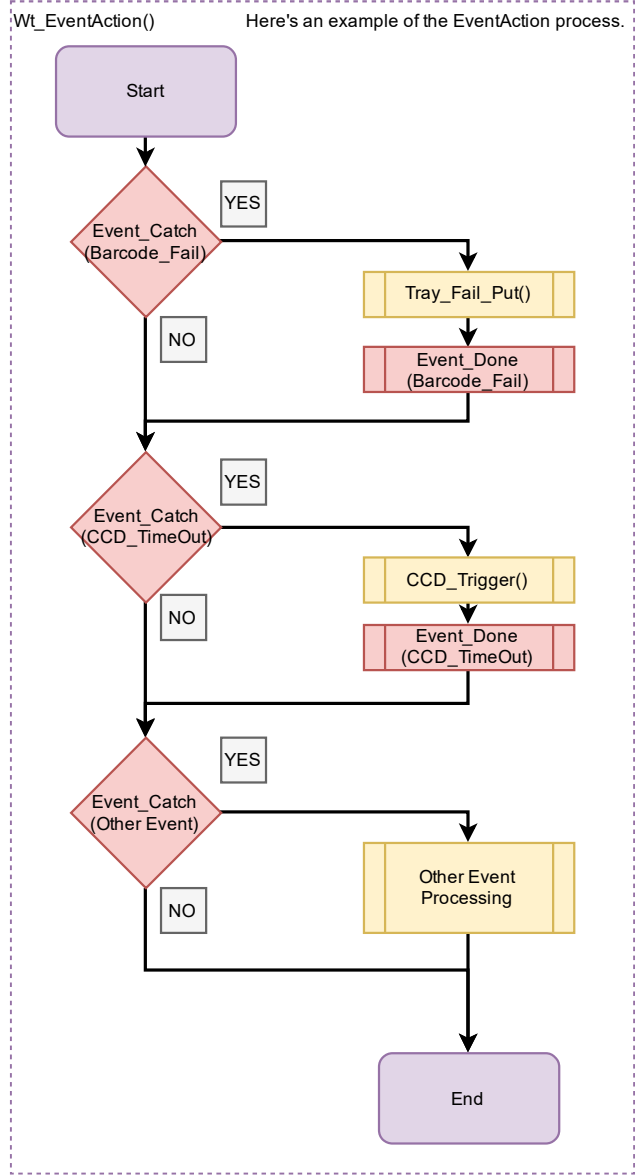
Wt_EventAction()

Here's an example of the EventAction process.

Start

Event_Catch (Barcode_Fail)

YES

Tray_Fail_Put()

Event_Done (Barcode_Fail)

NO

Event_Catch (CCD_TimeOut)

YES

CCD_Trigger()

Event_Done (CCD_TimeOut)

NO

Event_Catch (Other Event)

YES

Other Event Processing

NO

End